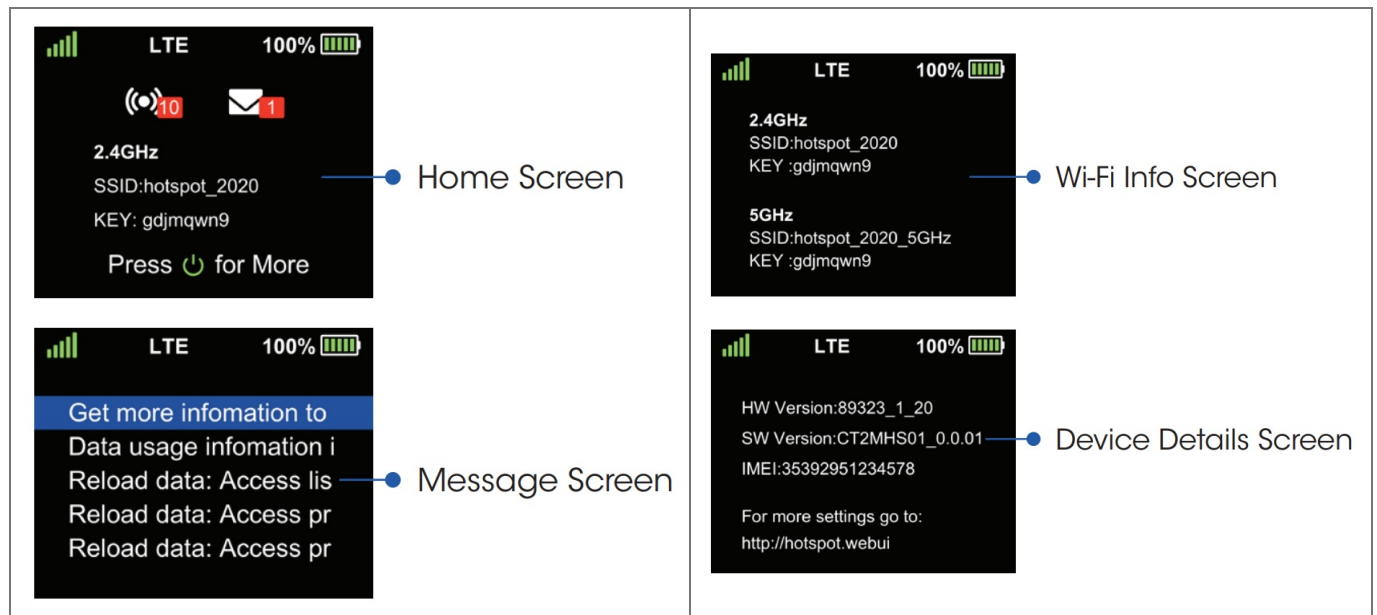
LTE 100%

10 1

2.4GHz
SSID:hotspot_2020
KEY: gdjmqwn9

Press for More

Home Screen

LTE 100%

2.4GHz
SSID:hotspot_2020
KEY :gdjmqwn9

5GHz
SSID:hotspot_2020_5GHz
KEY :gdjmqwn9

Wi-Fi Info Screen

LTE 100%

Get more infomation to
Data usage infomation i
Reload data: Access lis
Reload data: Access pr
Reload data: Access pr

Message Screen

LTE 100%

HW Version:89323_1_20
SW Version:CT2MHS01_0.0.01
IMEI:35392951234578

For more settings go to:
http://hotspot.webui

Device Details Screen